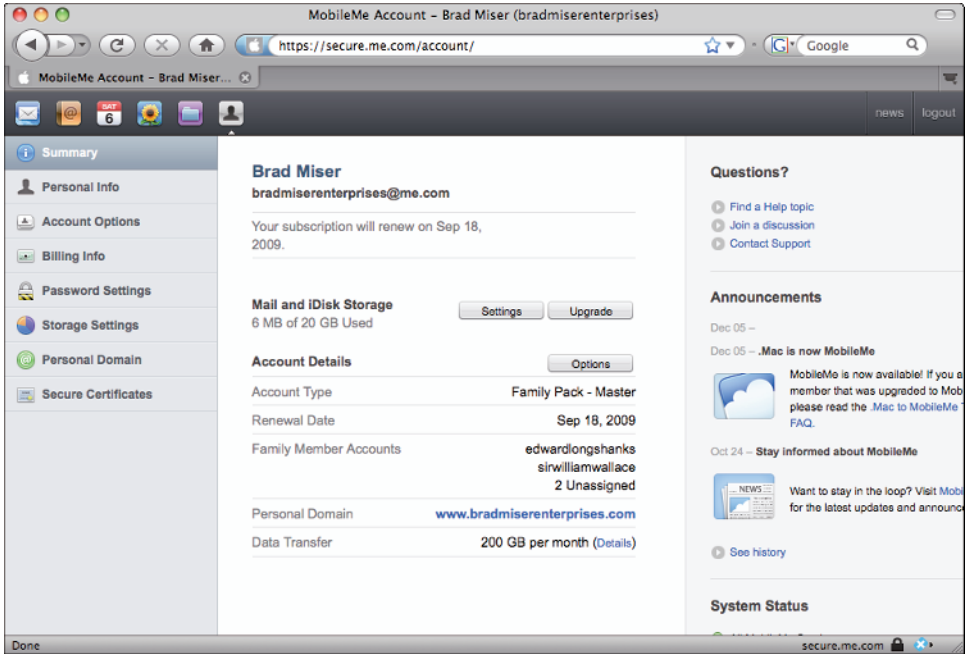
MobileMe Account – Brad Miser (bradmiserenterprises)

https://secure.me.com/account/

Google

MobileMe Account – Brad Miser...

SAT 6

news logout

Summary
Personal Info
Account Options
Billing Info
Password Settings
Storage Settings
Personal Domain
Secure Certificates

Brad Miser
bradmiserenterprises@me.com

Your subscription will renew on Sep 18, 2009.

Mail and iDisk Storage
6 MB of 20 GB Used
Settings Upgrade

Account Details
Options

| | |
|---|---|
| Account Type | Family Pack - Master |
| Renewal Date | Sep 18, 2009 |
| Family Member Accounts | edwardlongshanks sirwilliamwallace 2 Unassigned |
| Personal Domain | www.bradmiserenterprises.com |
| Data Transfer | 200 GB per month (Details) |

Questions?
Find a Help topic
Join a discussion
Contact Support

Announcements
Dec 05 –
Dec 05 – .Mac is now MobileMe
MobileMe is now available! If you a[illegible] member that was upgraded to Mob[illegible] please read the .Mac to MobileMe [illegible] FAQ.

Oct 24 – Stay informed about MobileMe
NEWS
Want to stay in the loop? Visit Mob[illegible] for the latest updates and announc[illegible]

See history

System Status

Done
secure.me.com